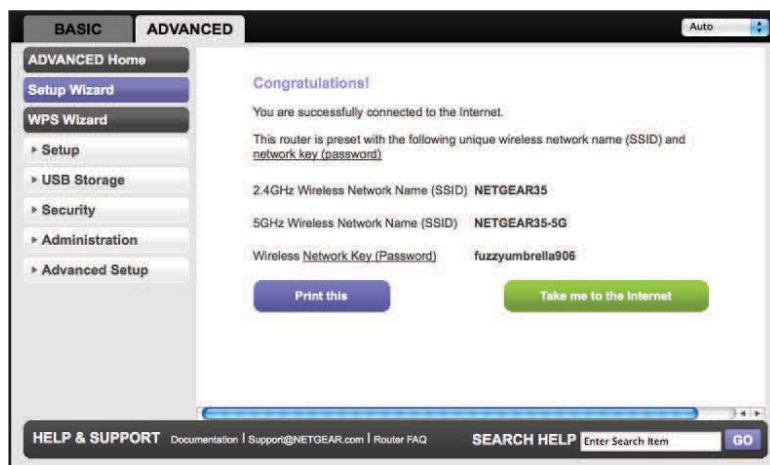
BASIC ADVANCED

Auto

ADVANCED Home

Setup Wizard

WPS Wizard

▸ Setup

▸ USB Storage

▸ Security

▸ Administration

▸ Advanced Setup

Congratulations!

You are successfully connected to the Internet.

This router is preset with the following unique wireless network name (SSID) and network key (password)

2.4GHz Wireless Network Name (SSID) NETGEAR35

5GHz Wireless Network Name (SSID) NETGEAR35-5G

Wireless Network Key (Password) fuzzyumbrella906

Print this

Take me to the Internet

HELP & SUPPORT Documentation | Support@NETGEAR.com | Router FAQ

SEARCH HELP Enter Search Item GO